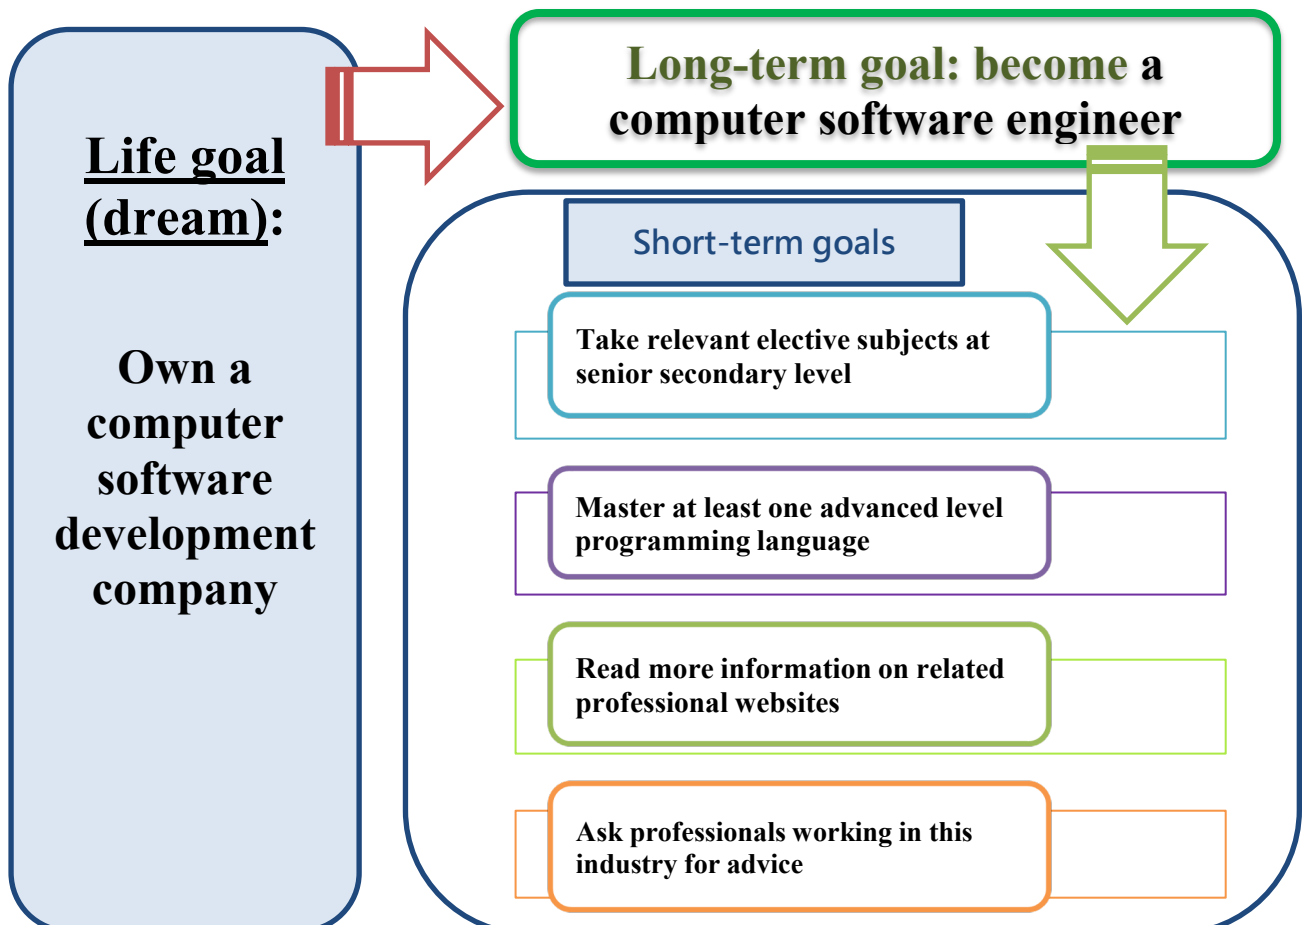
Life goal (dream):

Own a computer software development company

Long-term goal: become a computer software engineer

Short-term goals

Take relevant elective subjects at senior secondary level

Master at least one advanced level programming language

Read more information on related professional websites

Ask professionals working in this industry for advice